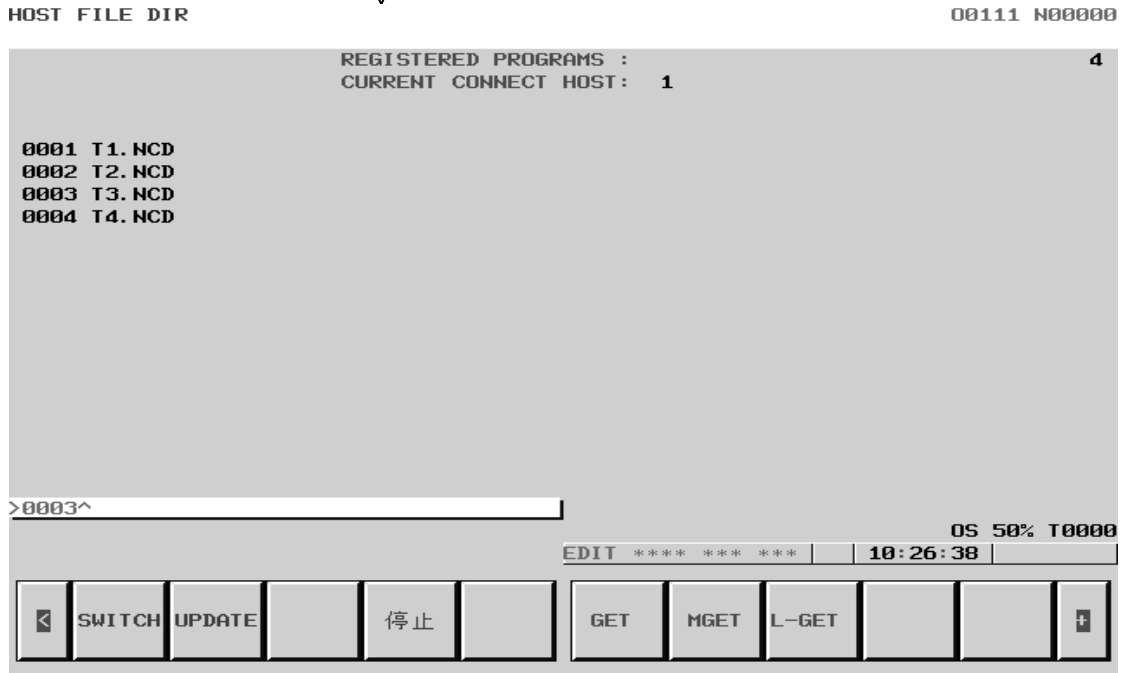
HOST FILE DIR

O0111 N00000

REGISTERED PROGRAMS : 4
CURRENT CONNECT HOST: 1

0001 T1.NCD
0002 T2.NCD
0003 T3.NCD
0004 T4.NCD

>0003^

OS 50% T0000

EDIT **** *** *** | 10:26:38

<

SWITCH

UPDATE

停止

GET

MGET

L-GET

+